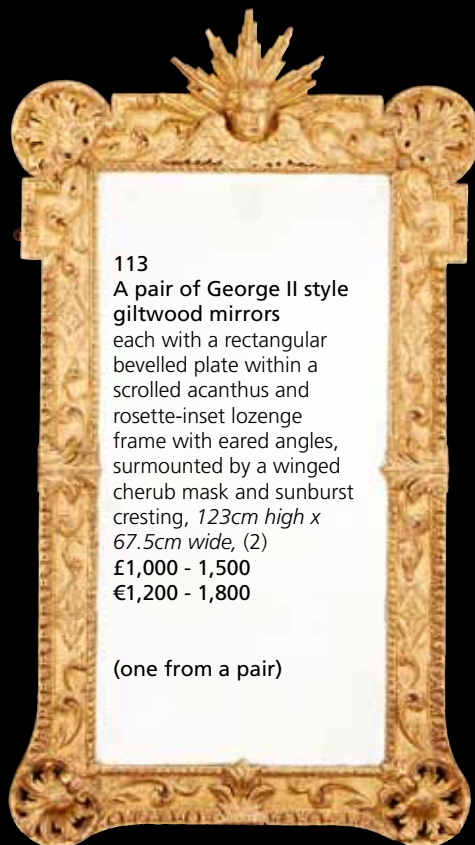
113
A pair of George II style giltwood mirrors
each with a rectangular bevelled plate within a scrolled acanthus and rosette-inset lozenge frame with eared angles, surmounted by a winged cherub mask and sunburst cresting, *123cm high x 67.5cm wide,* (2)
£1,000 - 1,500
€1,200 - 1,800

(one from a pair)